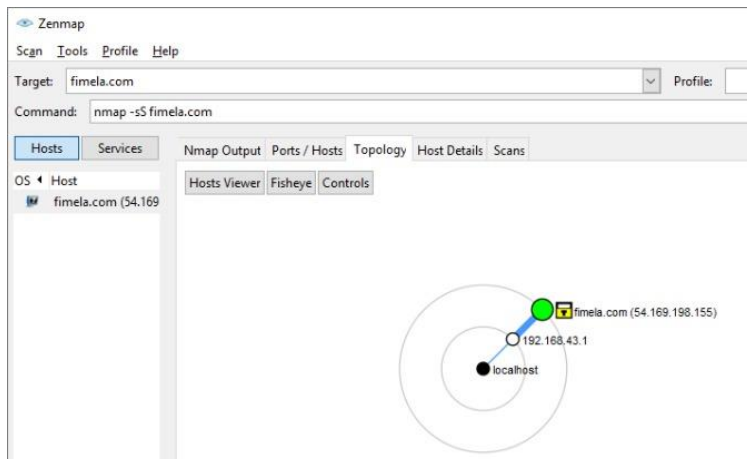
Zenmap

Scan Tools Profile Help

Target: fimela.com

Profile:

Command: nmap -sS fimela.com

Hosts Services

OS Host

fimela.com (54.169

Nmap Output Ports / Hosts Topology Host Details Scans

Hosts Viewer Fisheye Controls

fimela.com (54.169.198.155)

192.168.43.1

localhost